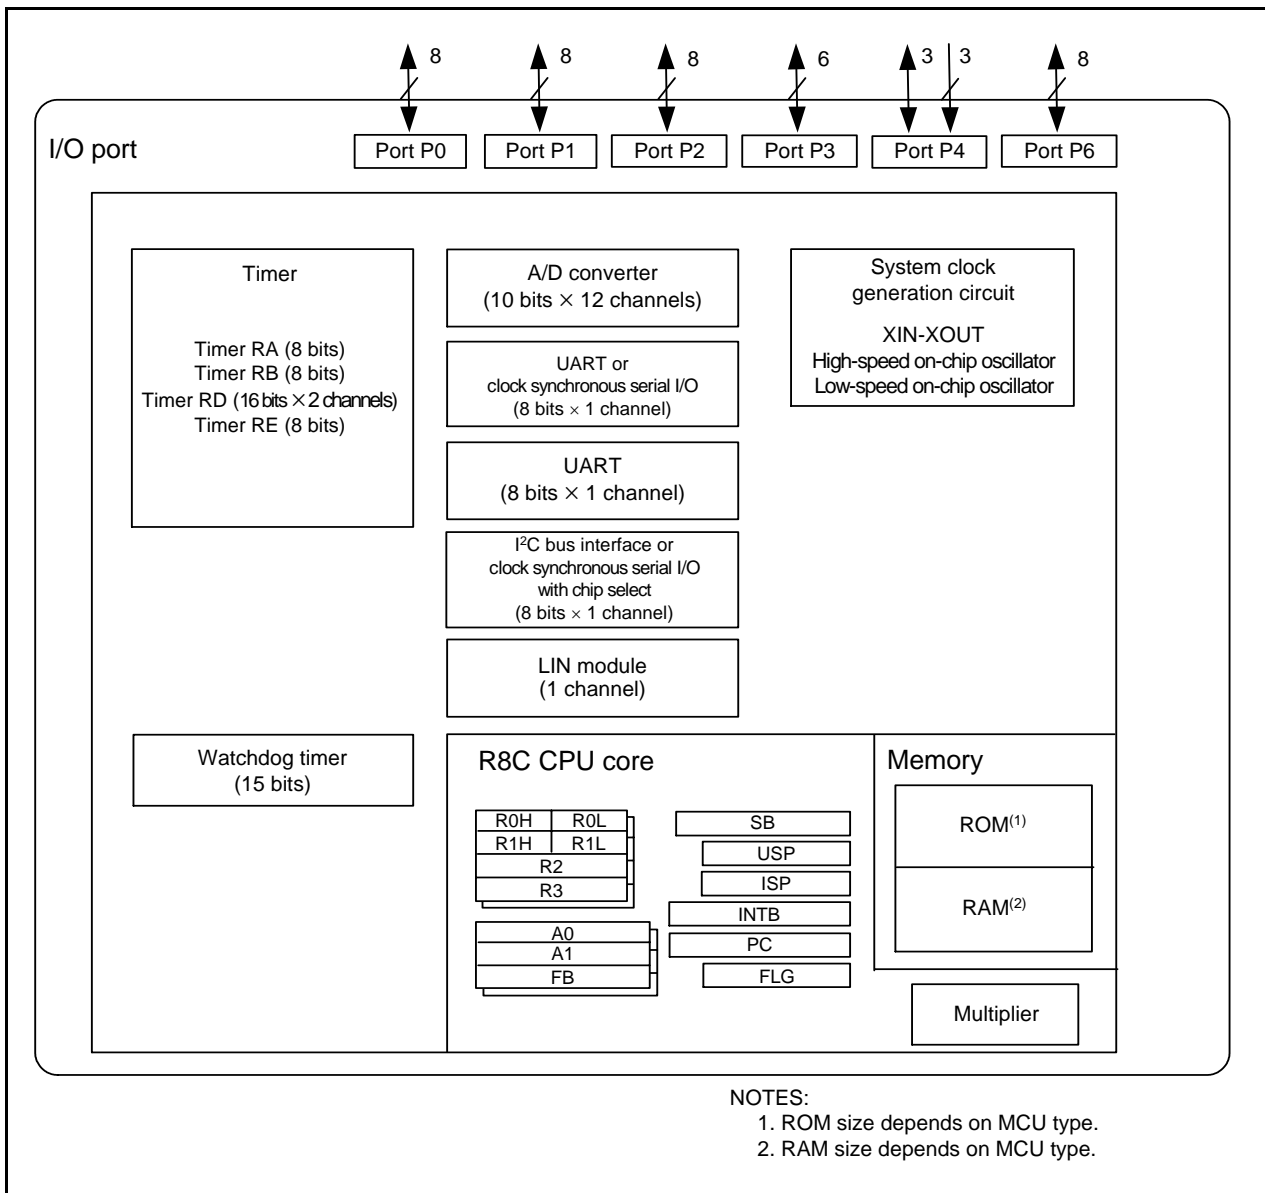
8
8
8
6
3
3
8

I/O port

Port P0
Port P1
Port P2
Port P3
Port P4
Port P6

Timer

Timer RA (8 bits)
Timer RB (8 bits)
Timer RD (16 bits $\times$ 2 channels)
Timer RE (8 bits)

A/D converter
(10 bits $\times$ 12 channels)

UART or
clock synchronous serial I/O
(8 bits $\times$ 1 channel)

UART
(8 bits $\times$ 1 channel)

I$^2$C bus interface or
clock synchronous serial I/O
with chip select
(8 bits $\times$ 1 channel)

LIN module
(1 channel)

System clock
generation circuit

XIN-XOUT
High-speed on-chip oscillator
Low-speed on-chip oscillator

Watchdog timer
(15 bits)

R8C CPU core

| R0H | R0L |
|---|---|
| R1H | R1L |
| R2 | |
| R3 | |

A0
A1
FB

SB
USP
ISP
INTB
PC
FLG

Memory

ROM$^{(1)}$

RAM$^{(2)}$

Multiplier

NOTES:
1. ROM size depends on MCU type.
2. RAM size depends on MCU type.